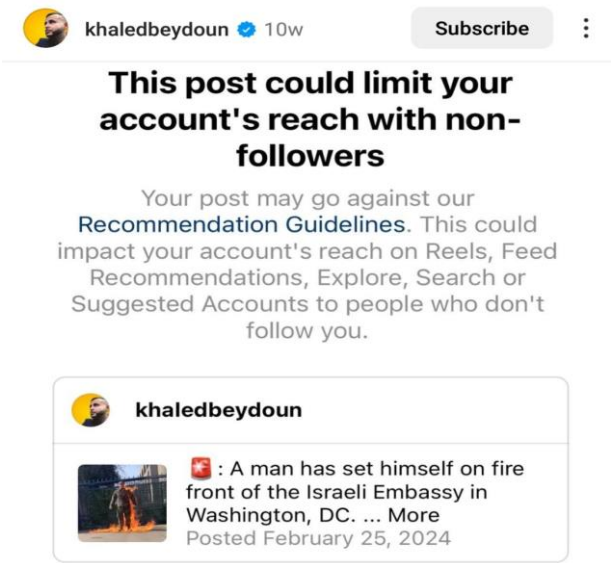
khaledbeydoun 10w Subscribe

This post could limit your account's reach with non-followers

Your post may go against our Recommendation Guidelines. This could impact your account's reach on Reels, Feed Recommendations, Explore, Search or Suggested Accounts to people who don't follow you.

khaledbeydoun

🚨: A man has set himself on fire front of the Israeli Embassy in Washington, DC. ... More
Posted February 25, 2024